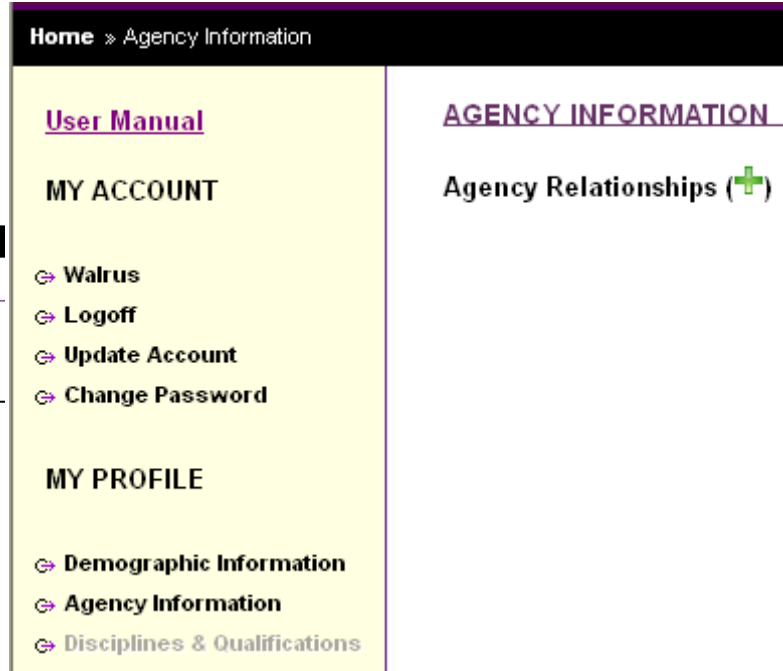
Home » Agency Information

User Manual

MY ACCOUNT

Walrus
Logoff
Update Account
Change Password

MY PROFILE

Demographic Information
Agency Information
Disciplines & Qualifications

AGENCY INFORMATION

Agency Relationships ( )